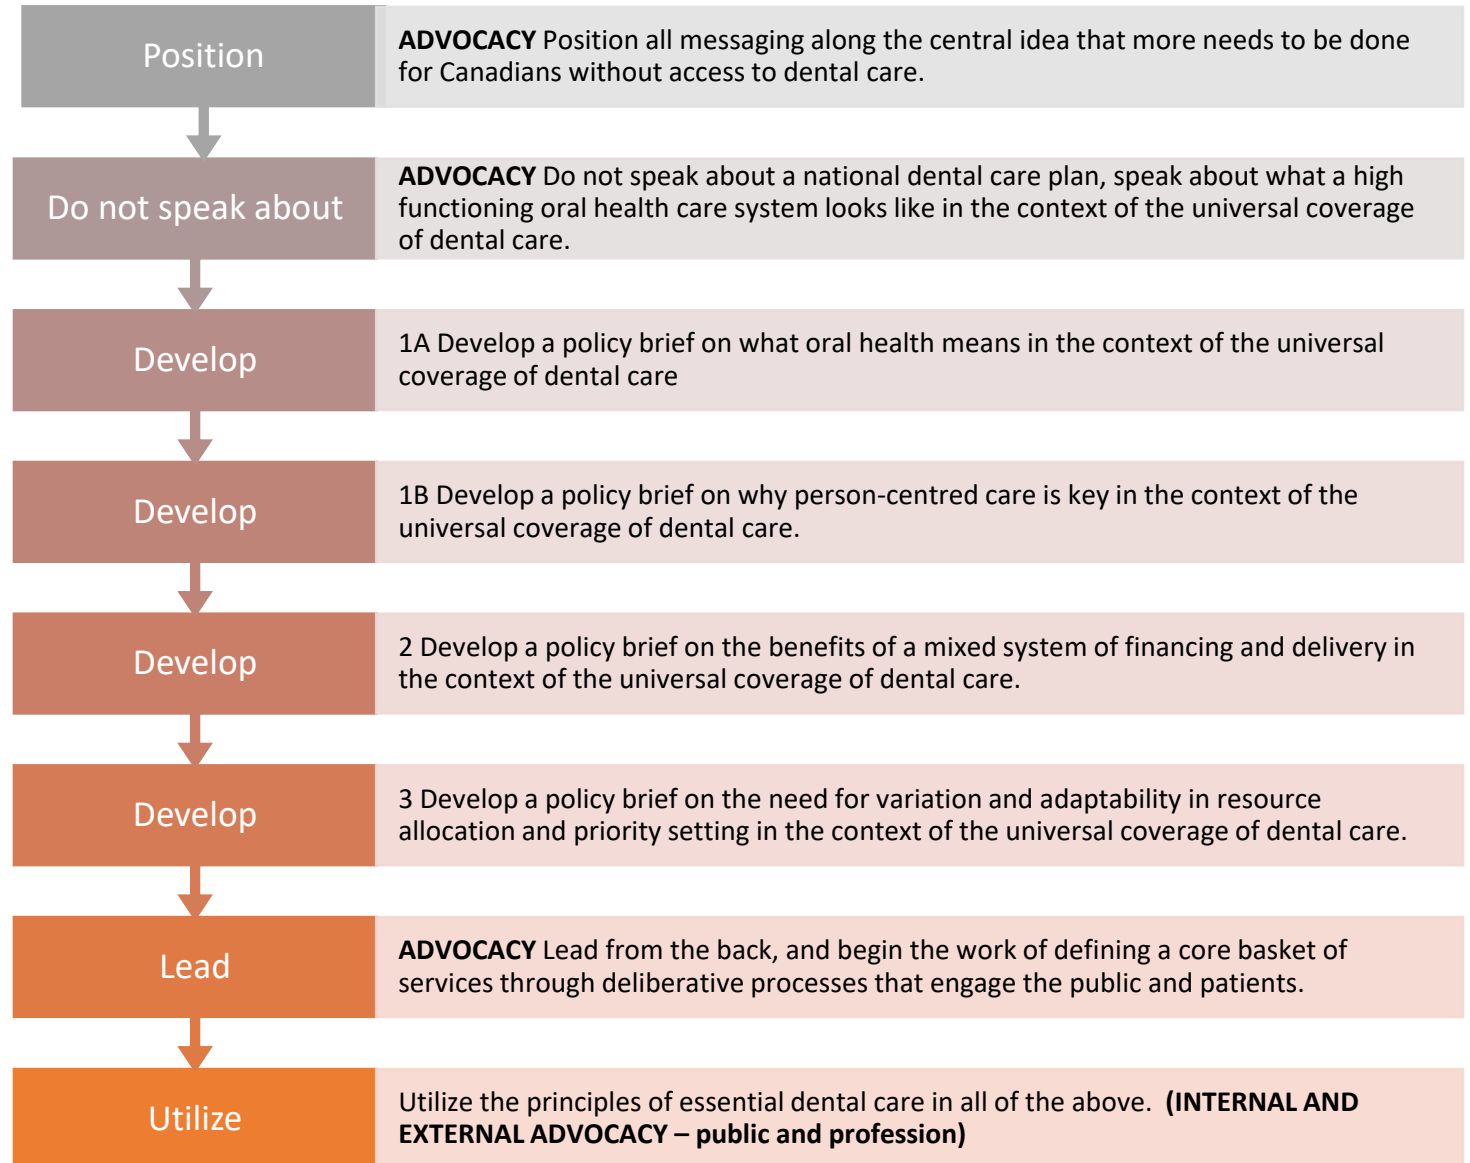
Position

**ADVOCACY** Position all messaging along the central idea that more needs to be done for Canadians without access to dental care.

Do not speak about

**ADVOCACY** Do not speak about a national dental care plan, speak about what a high functioning oral health care system looks like in the context of the universal coverage of dental care.

Develop

1A Develop a policy brief on what oral health means in the context of the universal coverage of dental care

Develop

1B Develop a policy brief on why person-centred care is key in the context of the universal coverage of dental care.

Develop

2 Develop a policy brief on the benefits of a mixed system of financing and delivery in the context of the universal coverage of dental care.

Develop

3 Develop a policy brief on the need for variation and adaptability in resource allocation and priority setting in the context of the universal coverage of dental care.

Lead

**ADVOCACY** Lead from the back, and begin the work of defining a core basket of services through deliberative processes that engage the public and patients.

Utilize

Utilize the principles of essential dental care in all of the above. **(INTERNAL AND EXTERNAL ADVOCACY – public and profession)**